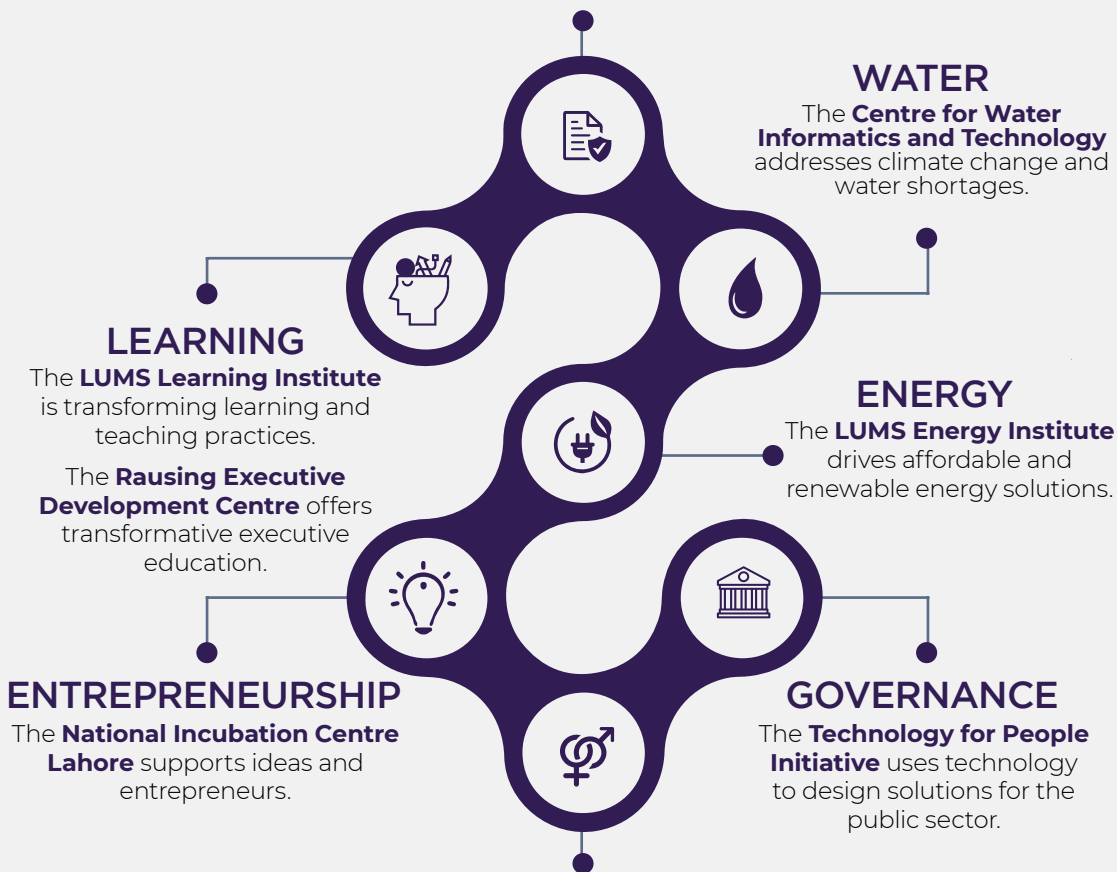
WATER
The **Centre for Water Informatics and Technology** addresses climate change and water shortages.

LEARNING
The **LUMS Learning Institute** is transforming learning and teaching practices.

The **Rausing Executive Development Centre** offers transformative executive education.

ENERGY
The **LUMS Energy Institute** drives affordable and renewable energy solutions.

ENTREPRENEURSHIP
The **National Incubation Centre Lahore** supports ideas and entrepreneurs.

GOVERNANCE
The **Technology for People Initiative** uses technology to design solutions for the public sector.